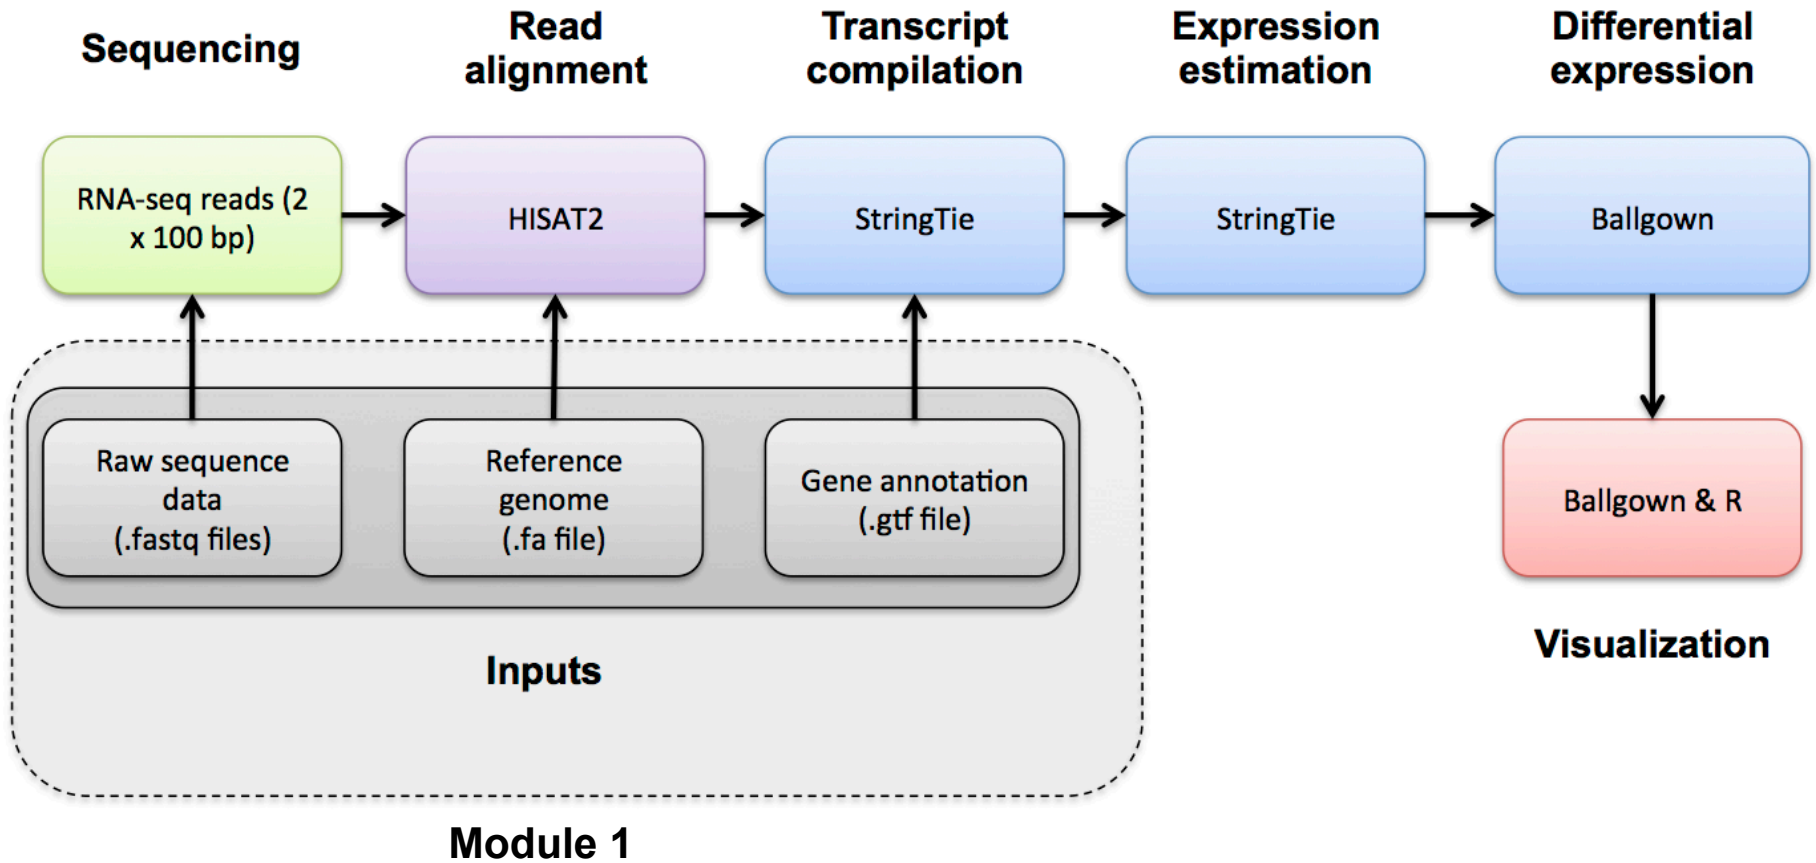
Sequencing

Read alignment

Transcript compilation

Expression estimation

Differential expression

RNA-seq reads (2 x 100 bp)

HISAT2

StringTie

StringTie

Ballgown

Raw sequence data (.fastq files)

Reference genome (.fa file)

Gene annotation (.gtf file)

Ballgown & R

Inputs

Visualization

Module 1